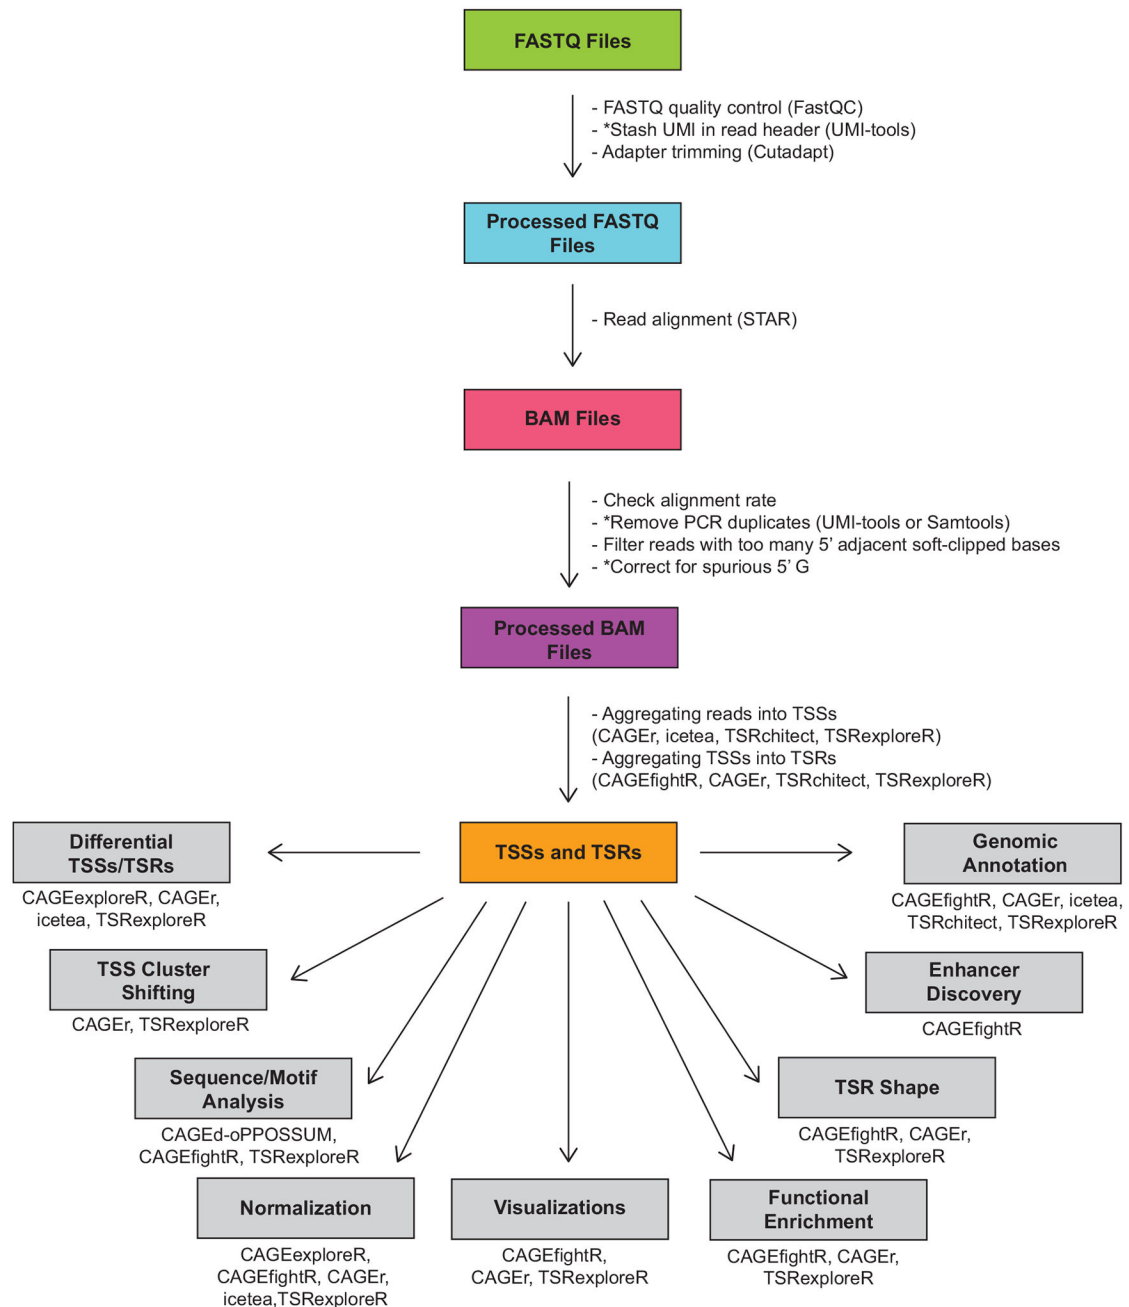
FASTQ Files

- FASTQ quality control (FastQC)
- *Stash UMI in read header (UMI-tools)
- Adapter trimming (Cutadapt)

Processed FASTQ Files

- Read alignment (STAR)

BAM Files

- Check alignment rate
- *Remove PCR duplicates (UMI-tools or Samtools)
- Filter reads with too many 5' adjacent soft-clipped bases
- *Correct for spurious 5' G

Processed BAM Files

- Aggregating reads into TSSs (CAGEr, icetea, TSRchitect, TSRexploreR)
- Aggregating TSSs into TSRs (CAGEfightR, CAGEr, TSRchitect, TSRexploreR)

TSSs and TSRs

Differential TSSs/TSRs
CAGEexploreR, CAGEr, icetea, TSRexploreR

Genomic Annotation
CAGEfightR, CAGEr, icetea, TSRchitect, TSRexploreR

TSS Cluster Shifting
CAGEr, TSRexploreR

Enhancer Discovery
CAGEfightR

Sequence/Motif Analysis
CAGEd-oPPOSSUM, CAGEfightR, TSRexploreR

TSR Shape
CAGEfightR, CAGEr, TSRexploreR

Normalization
CAGEexploreR, CAGEfightR, CAGEr, icetea,TSRexploreR

Visualizations
CAGEfightR, CAGEr, TSRexploreR

Functional Enrichment
CAGEfightR, CAGEr, TSRexploreR